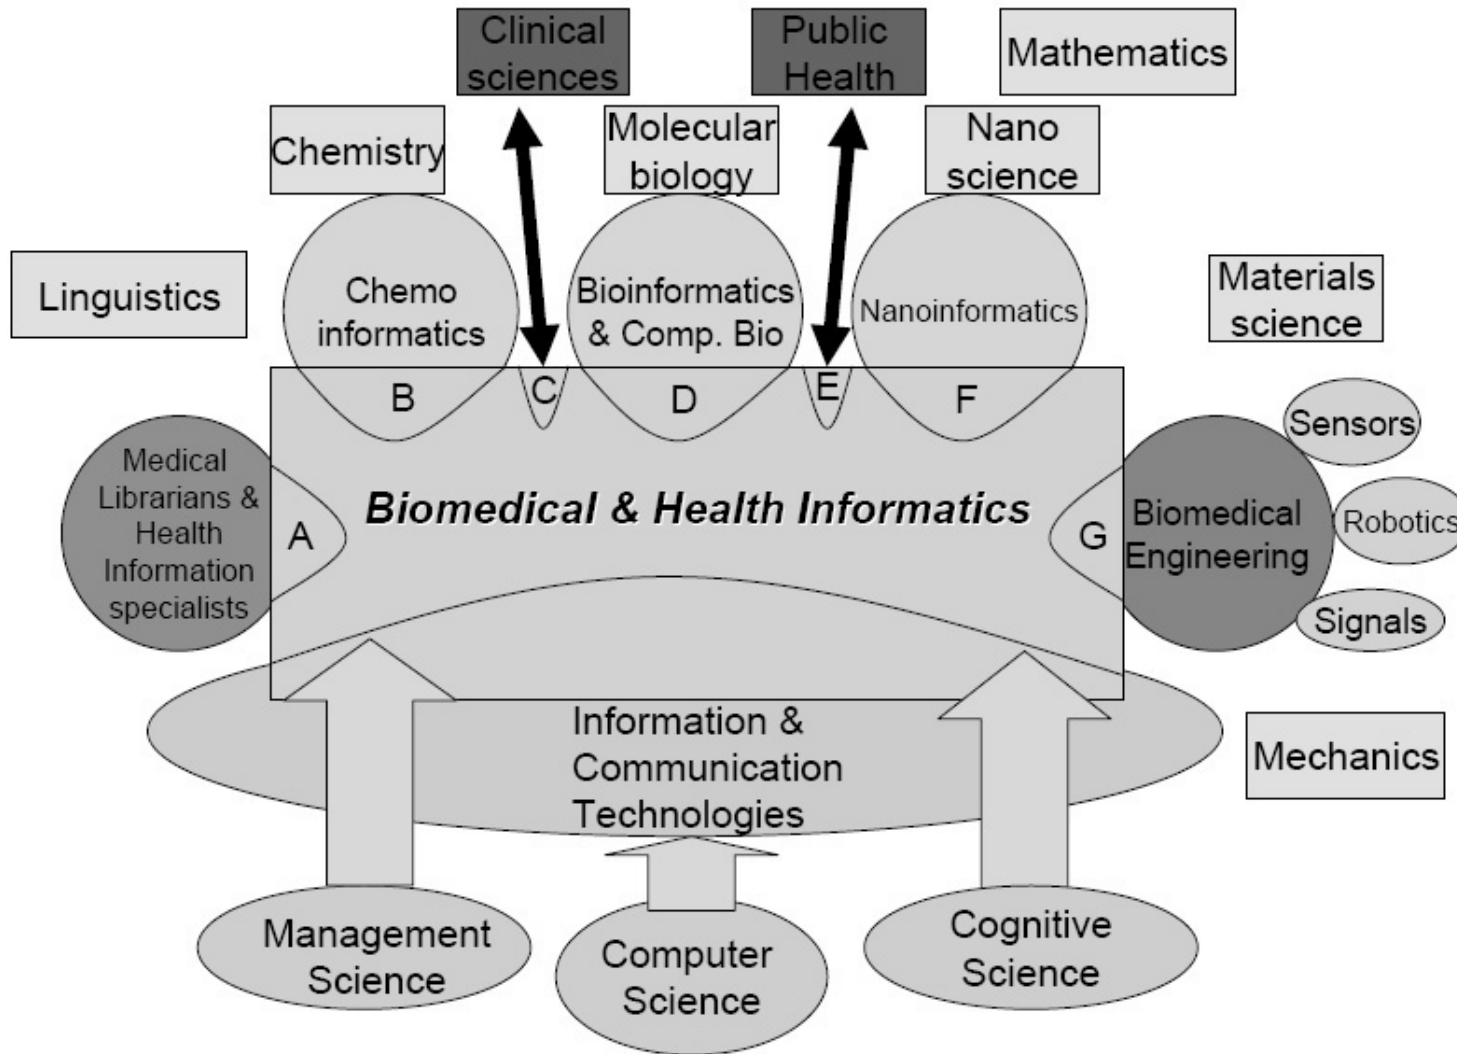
Clinical sciences

Public Health

Mathematics

Chemistry

Molecular biology

Nano science

Linguistics

Chemo informatics

Bioinformatics & Comp. Bio

Nanoinformatics

Materials science

B

C

D

E

F

Sensors

Medical Librarians & Health Information specialists

A

*Biomedical & Health Informatics*

G

Biomedical Engineering

Robotics

Signals

Information & Communication Technologies

Mechanics

Management Science

Computer Science

Cognitive Science